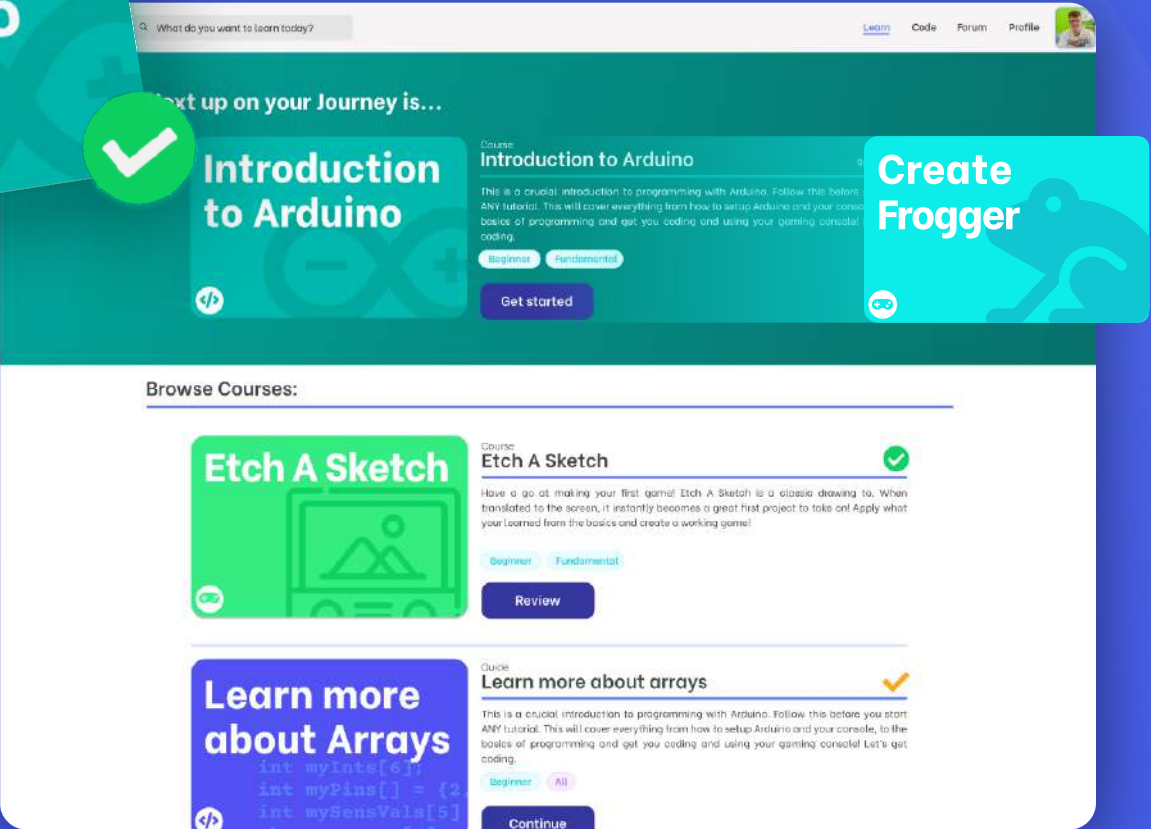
What do you want to learn today?

Learn Code Forum Profile

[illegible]xt up on your Journey is...

Introduction to Arduino

Course
Introduction to Arduino

This is a crucial introduction to programming with Arduino. Follow this before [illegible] ANY tutorial. This will cover everything from how to setup Arduino and your conso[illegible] basics of programming and get you coding and using your gaming console! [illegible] coding.

Beginner Fundamental

Get started

Create Frogger

Browse Courses:

Etch A Sketch

Course
Etch A Sketch

Have a go at making your first game! Etch A Sketch is a classic drawing to. When translated to the screen, it instantly becomes a great first project to take on! Apply what your Learned from the basics and create a working game!

Beginner Fundamental

Review

Learn more about Arrays

int myInts[6];
int myPins[] = {2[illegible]
int mySensVals[5]

Guide
Learn more about arrays

This is a crucial introduction to programming with Arduino. Follow this before you start ANY tutorial. This will cover everything from how to setup Arduino and your console, to the basics of programming and get you coding and using your gaming console! Let's get coding.

Beginner All

Continue